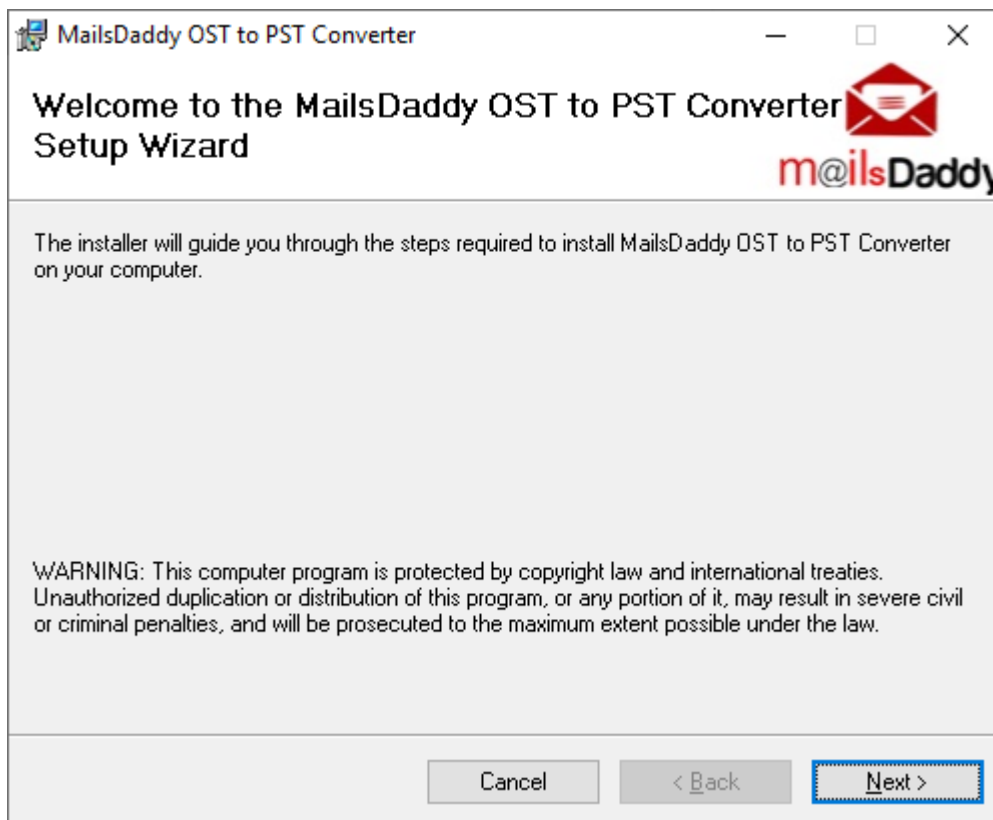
MailsDaddy OST to PST Converter

Welcome to the MailsDaddy OST to PST Converter Setup Wizard

m@ilsDaddy

The installer will guide you through the steps required to install MailsDaddy OST to PST Converter on your computer.

WARNING: This computer program is protected by copyright law and international treaties. Unauthorized duplication or distribution of this program, or any portion of it, may result in severe civil or criminal penalties, and will be prosecuted to the maximum extent possible under the law.

Cancel

< Back

Next >